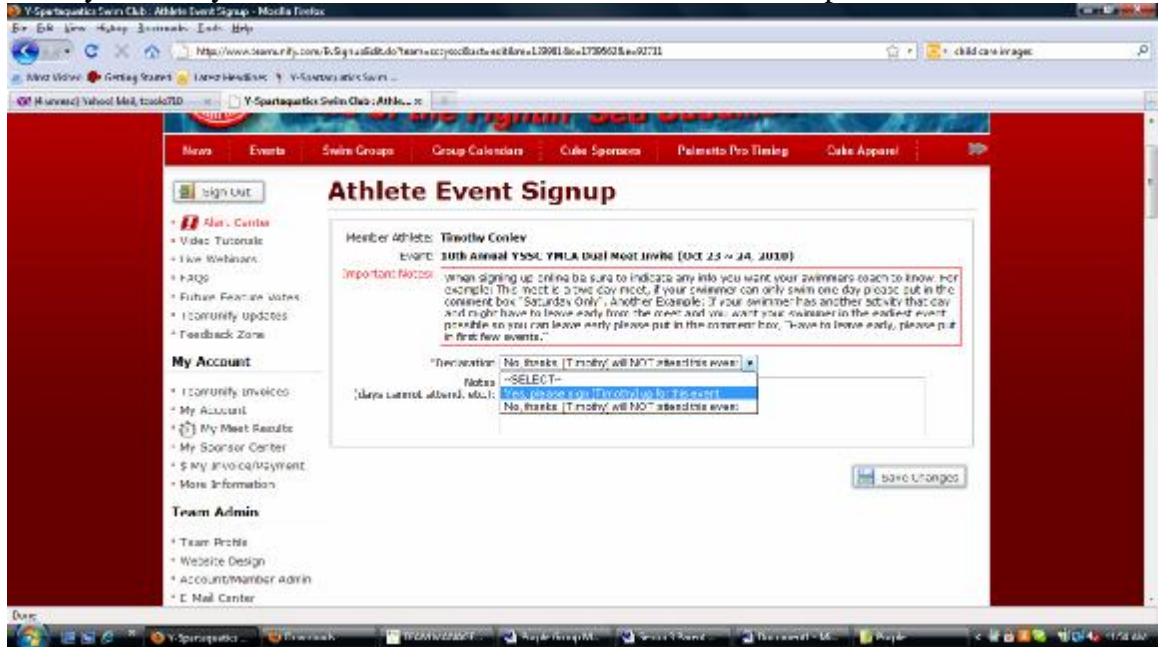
Y-Spartaquatics Swim Club : Athlete Event Signup - Mozilla Firefox
File Edit View History Bookmarks Tools Help
http://www.teamunify.com/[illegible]
child care images
Most Visited Getting Started Latest Headlines Y-Spartaquatics Swim ...
(Yahoo!) Yahoo! Mail, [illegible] Y-Spartaquatics Swim Club : Athle...

News Events Swim Groups Group Calendars Cubs Sponsors Palmetto Pro Timing Cubs Apparel

Sign Out
• Alert Center
• Video Tutorials
• Live Webinars
• FAQs
• Future Feature Votes
• TeamUnify Updates
• Feedback Zone

My Account
• TeamUnify Invoices
• My Account
• My Meet Results
• My Sponsor Center
• $ My Invoice/Payment
• More Information

Team Admin
• Team Profile
• Website Design
• Account/Member Admin
• E Mail Center

Athlete Event Signup

Member Athlete: Timothy Conley
Event: 10th Annual YSSC YMCA Dual Meet Invite (Oct 23 ~ 24, 2010)
Important Notes: When signing up online be sure to indicate any info you want your swimmers coach to know. For example: This meet is a two day meet, if your swimmer can only swim one day please put in the comment box "Saturday Only". Another Example: If your swimmer has another activity that day and might have to leave early from the meet and you want your swimmer in the earliest event possible so you can leave early please put in the comment box, "Have to leave early, please put in first few events."

*Declaration: No, thanks. [Timothy] will NOT attend this event
Notes (days cannot attend, etc.):
--SELECT--
Yes, please sign [Timothy] up for this event
No, thanks. [Timothy] will NOT attend this event

Save Changes

Done
Y-Spartaquatics ... Downloads ... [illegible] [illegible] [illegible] Document1 - Mi... People